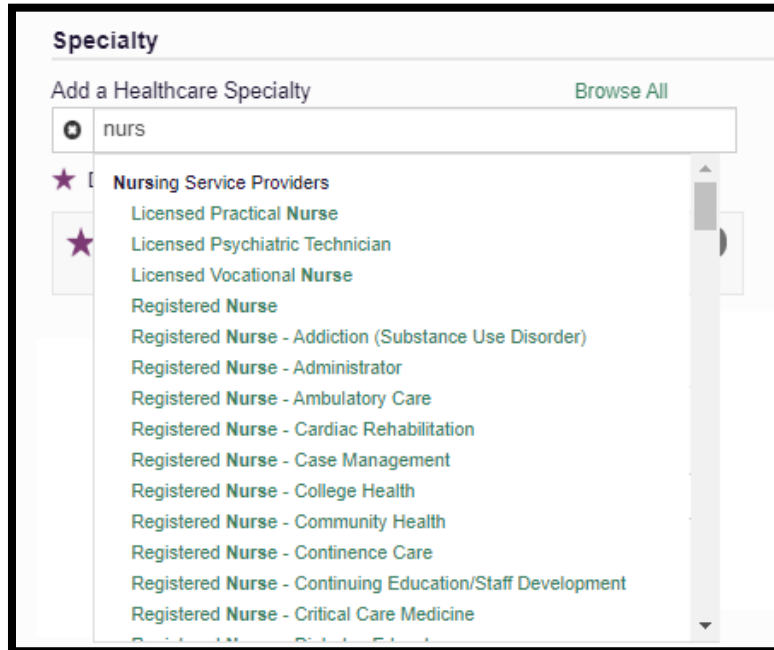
Specialty

Add a Healthcare Specialty

Browse All

nurs

★ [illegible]

Nursing Service Providers

Licensed Practical Nurse

Licensed Psychiatric Technician

Licensed Vocational Nurse

Registered Nurse

Registered Nurse - Addiction (Substance Use Disorder)

Registered Nurse - Administrator

Registered Nurse - Ambulatory Care

Registered Nurse - Cardiac Rehabilitation

Registered Nurse - Case Management

Registered Nurse - College Health

Registered Nurse - Community Health

Registered Nurse - Continence Care

Registered Nurse - Continuing Education/Staff Development

Registered Nurse - Critical Care Medicine

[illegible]